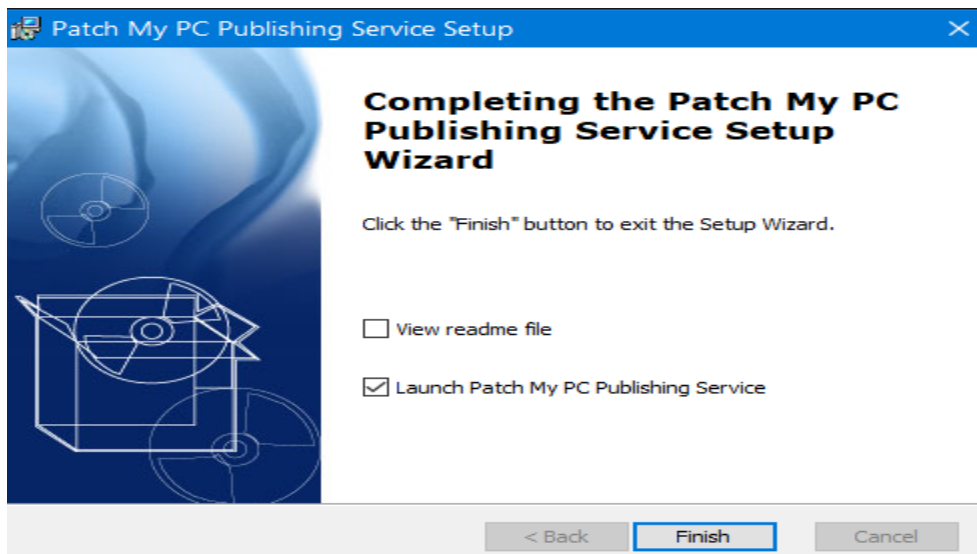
Patch My PC Publishing Service Setup

Completing the Patch My PC Publishing Service Setup Wizard

Click the "Finish" button to exit the Setup Wizard.

☐ View readme file

☑ Launch Patch My PC Publishing Service

< Back
Finish
Cancel